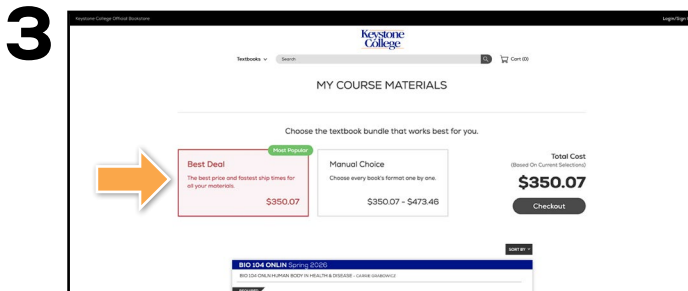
3

Keystone College Official Bookstore

Login/Sign

Keystone College

Textbooks

Search

Cart (0)

MY COURSE MATERIALS

Choose the textbook bundle that works best for you.

Most Popular

Best Deal

The best price and fastest ship times for all your materials.

$350.07

Manual Choice

Choose every book's format one by one.

$350.07 - $473.46

Total Cost

(Based On Current Selections)

$350.07

Checkout

SORT BY

BIO 104 ONLIN Spring 2026

BIO 104 ONLN HUMAN BODY IN HEALTH & DISEASE - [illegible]